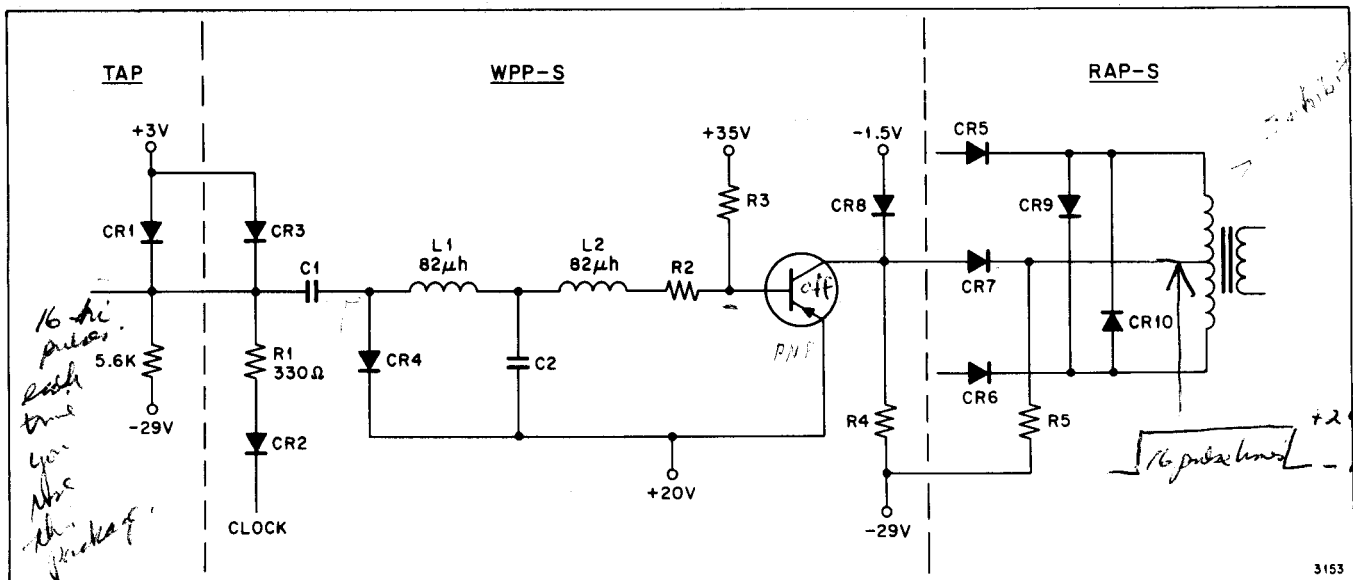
TAP

WPP-S

RAP-S

+3V

CR1

CR3

C1

L1
82$\mu$h

L2
82$\mu$h

R2

+35V

R3

-1.5V

CR8

CR5

CR9

CR7

CR10

CR6

5.6K

-29V

R1
330$\Omega$

CR2

CLOCK

CR4

C2

+20V

R4

R5

-29V

off

PNP

16 bi pulses each time you use the packet

Inhibit

16 pulse lines

+2

3153